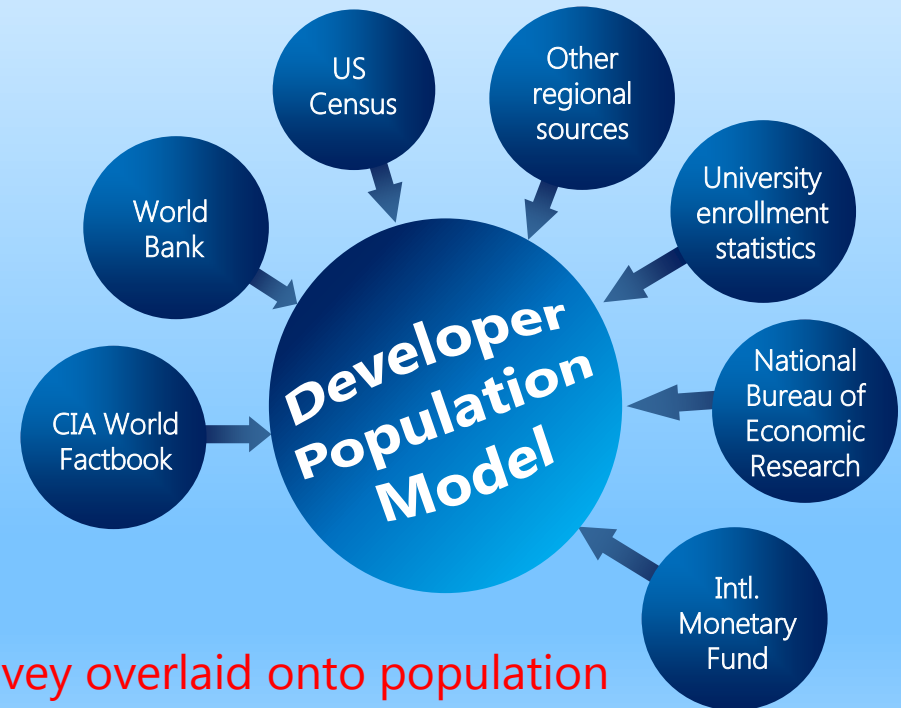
US Census

Other regional sources

World Bank

University enrollment statistics

Developer Population Model

National Bureau of Economic Research

CIA World Factbook

Intl. Monetary Fund

vey overlaid onto population